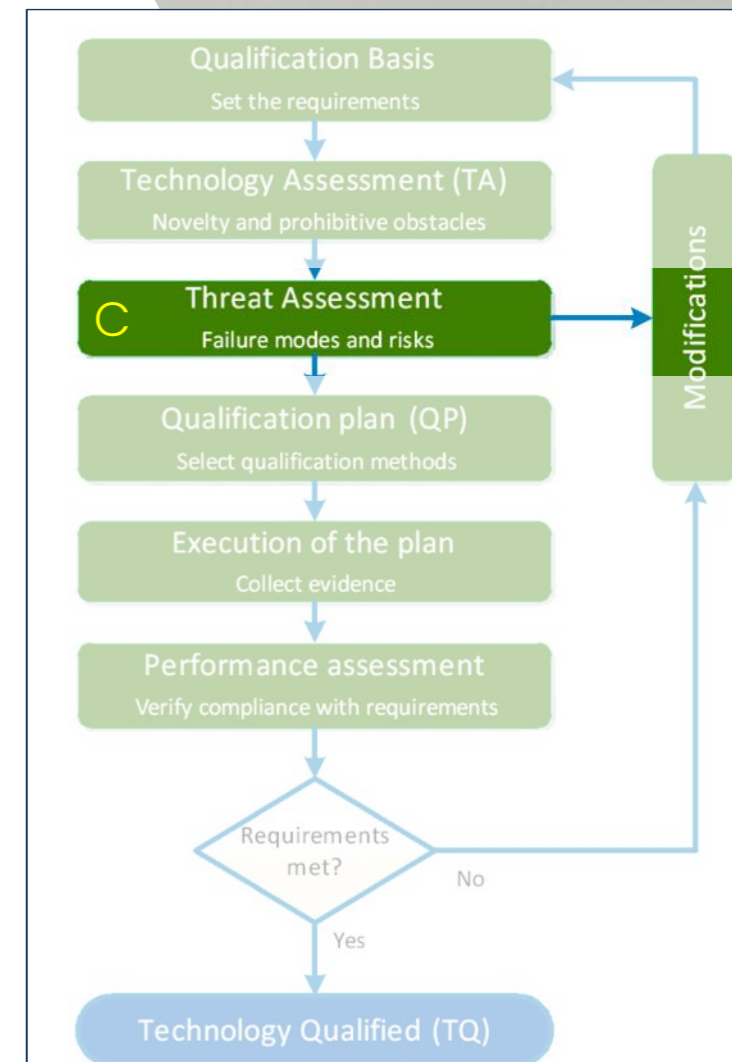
Qualification Basis
Set the requirements

Technology Assessment (TA)
Novelty and prohibitive obstacles

C

Threat Assessment
Failure modes and risks

Qualification plan (QP)
Select qualification methods

Execution of the plan
Collect evidence

Performance assessment
Verify compliance with requirements

Requirements met?

No

Yes

Technology Qualified (TQ)

Modifications